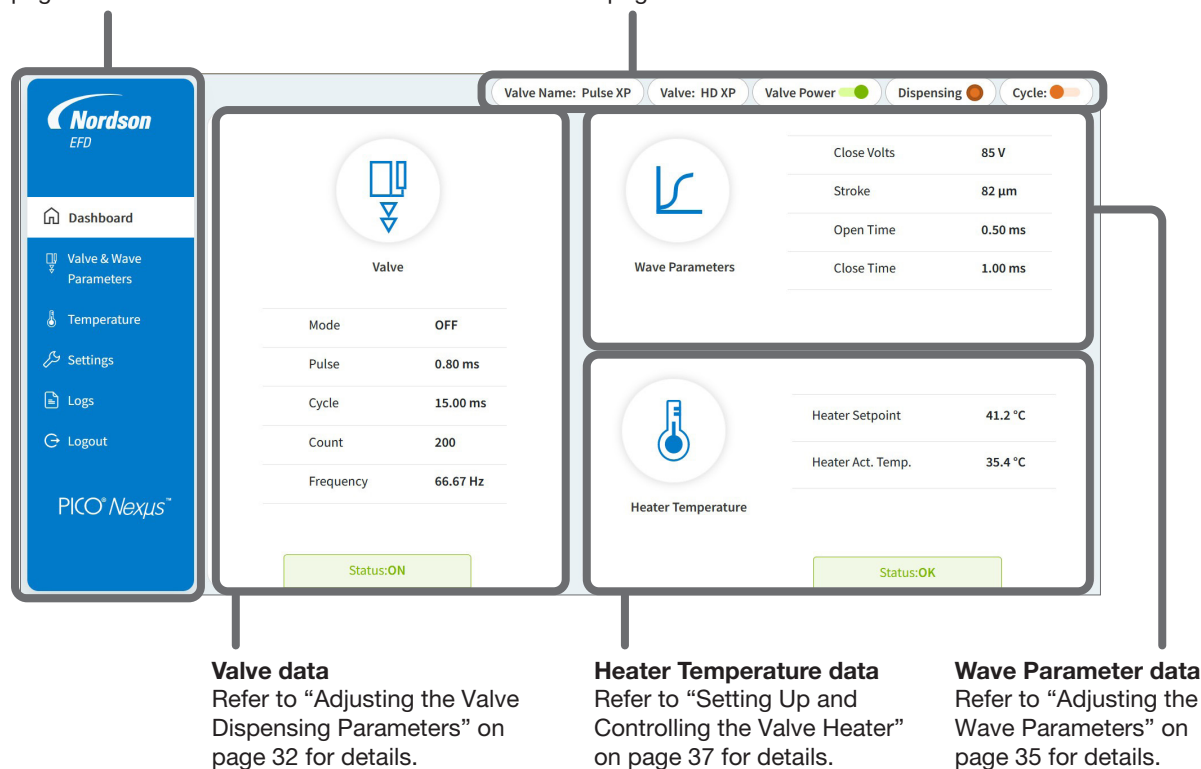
Nordson
EFD

Dashboard
Valve & Wave Parameters
Temperature
Settings
Logs
Logout

PICO® Nexus™

Valve Name: Pulse XP
Valve: HD XP
Valve Power
Dispensing
Cycle:

Valve

| | |
|---|---|
| Mode | OFF |
| Pulse | 0.80 ms |
| Cycle | 15.00 ms |
| Count | 200 |
| Frequency | 66.67 Hz |

Status:ON

Wave Parameters

| | |
|---|---|
| Close Volts | 85 V |
| Stroke | 82 µm |
| Open Time | 0.50 ms |
| Close Time | 1.00 ms |

Heater Temperature

| | |
|---|---|
| Heater Setpoint | 41.2 °C |
| Heater Act. Temp. | 35.4 °C |

Status:OK

Valve data
Refer to “Adjusting the Valve Dispensing Parameters” on page 32 for details.

Heater Temperature data
Refer to “Setting Up and Controlling the Valve Heater” on page 37 for details.

Wave Parameter data
Refer to “Adjusting the Wave Parameters” on page 35 for details.